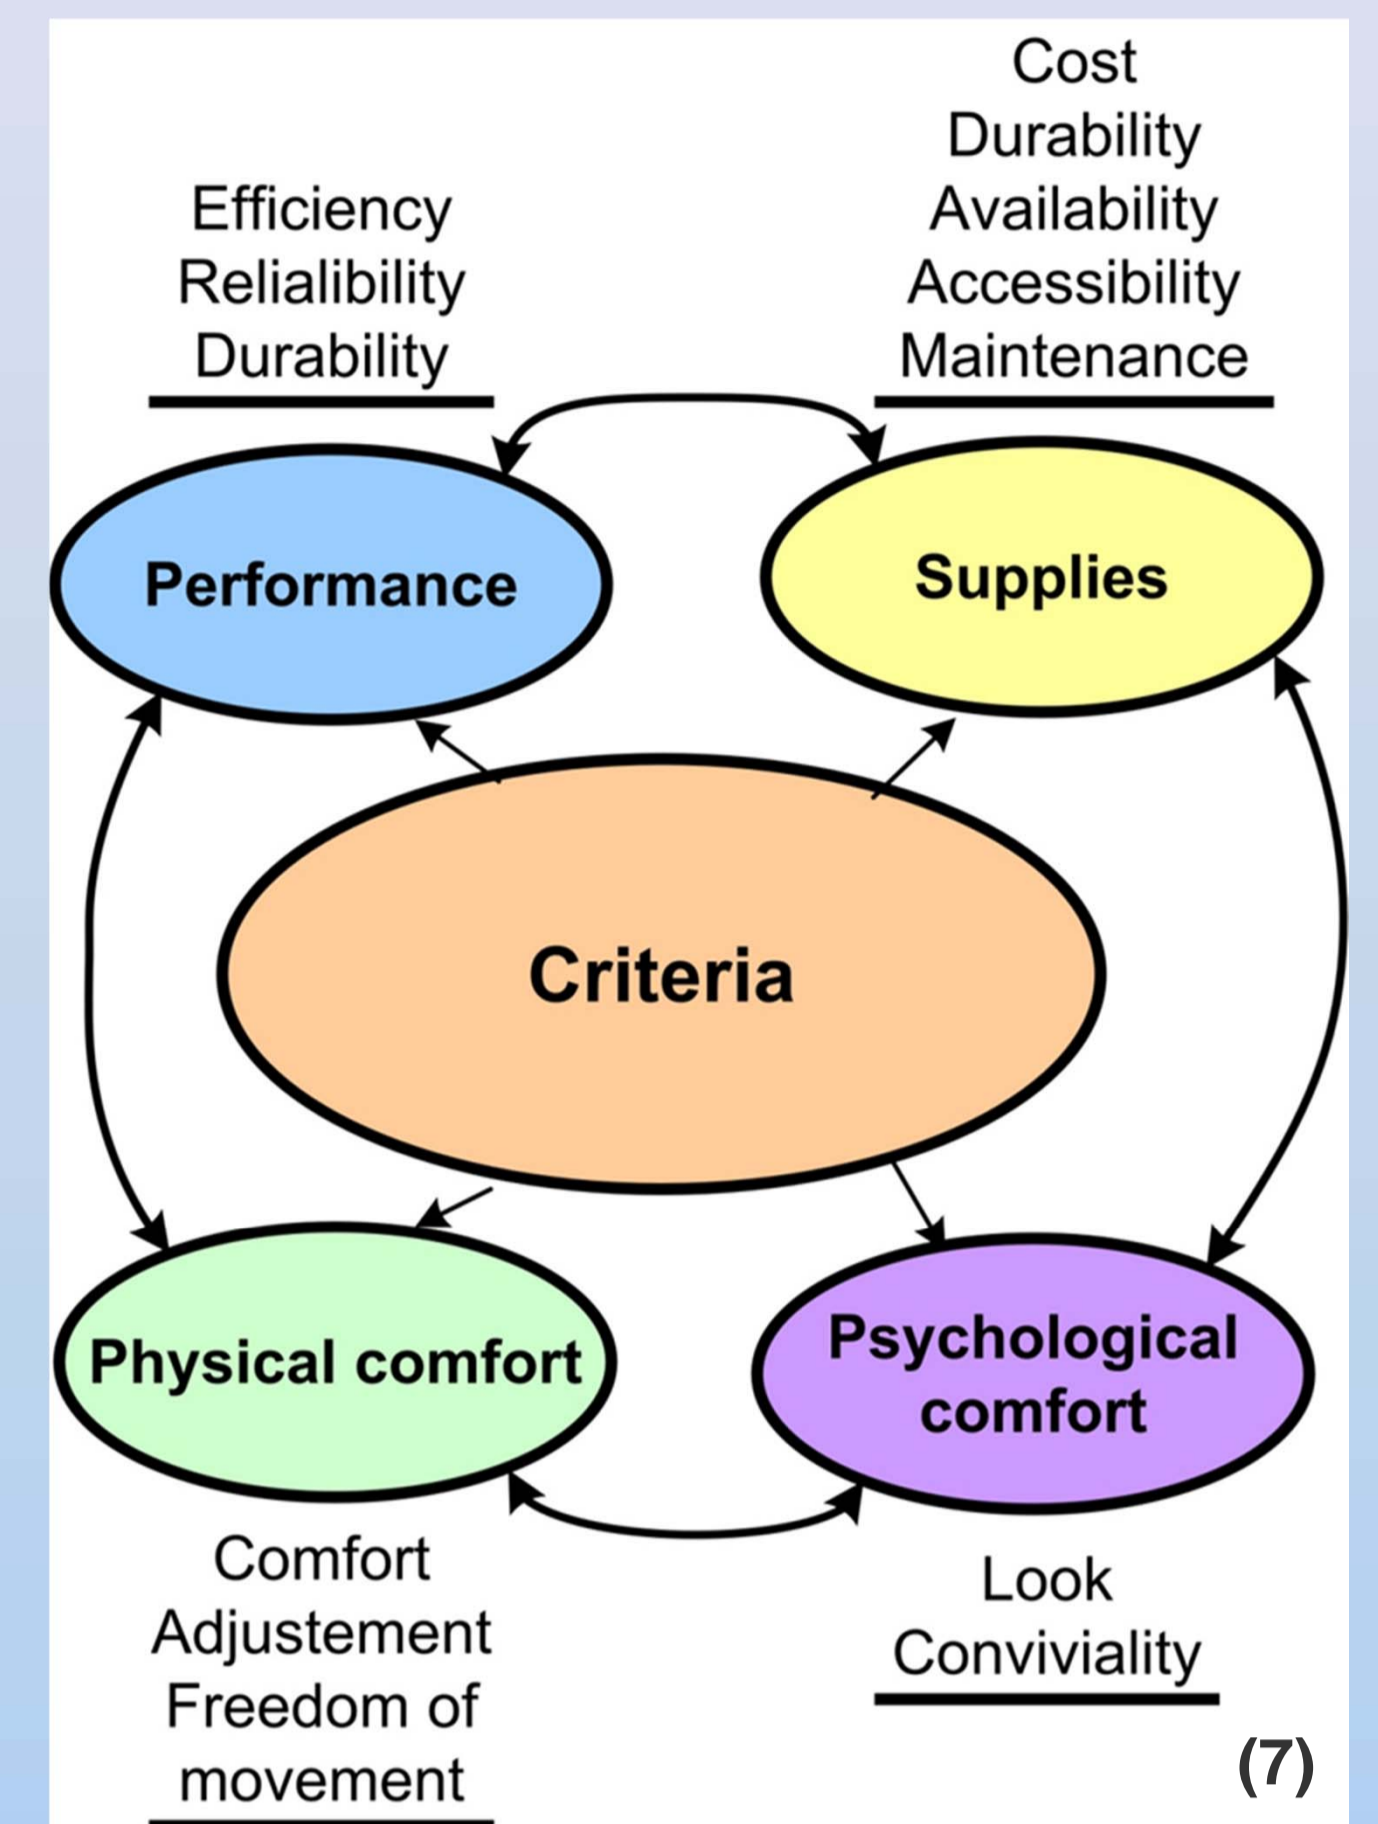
Efficiency
Relialibility
Durability

Cost
Durability
Availability
Accessibility
Maintenance

Performance

Supplies

Criteria

Physical comfort

Psychological comfort

Comfort
Adjustement
Freedom of movement

Look
Conviviality

(7)